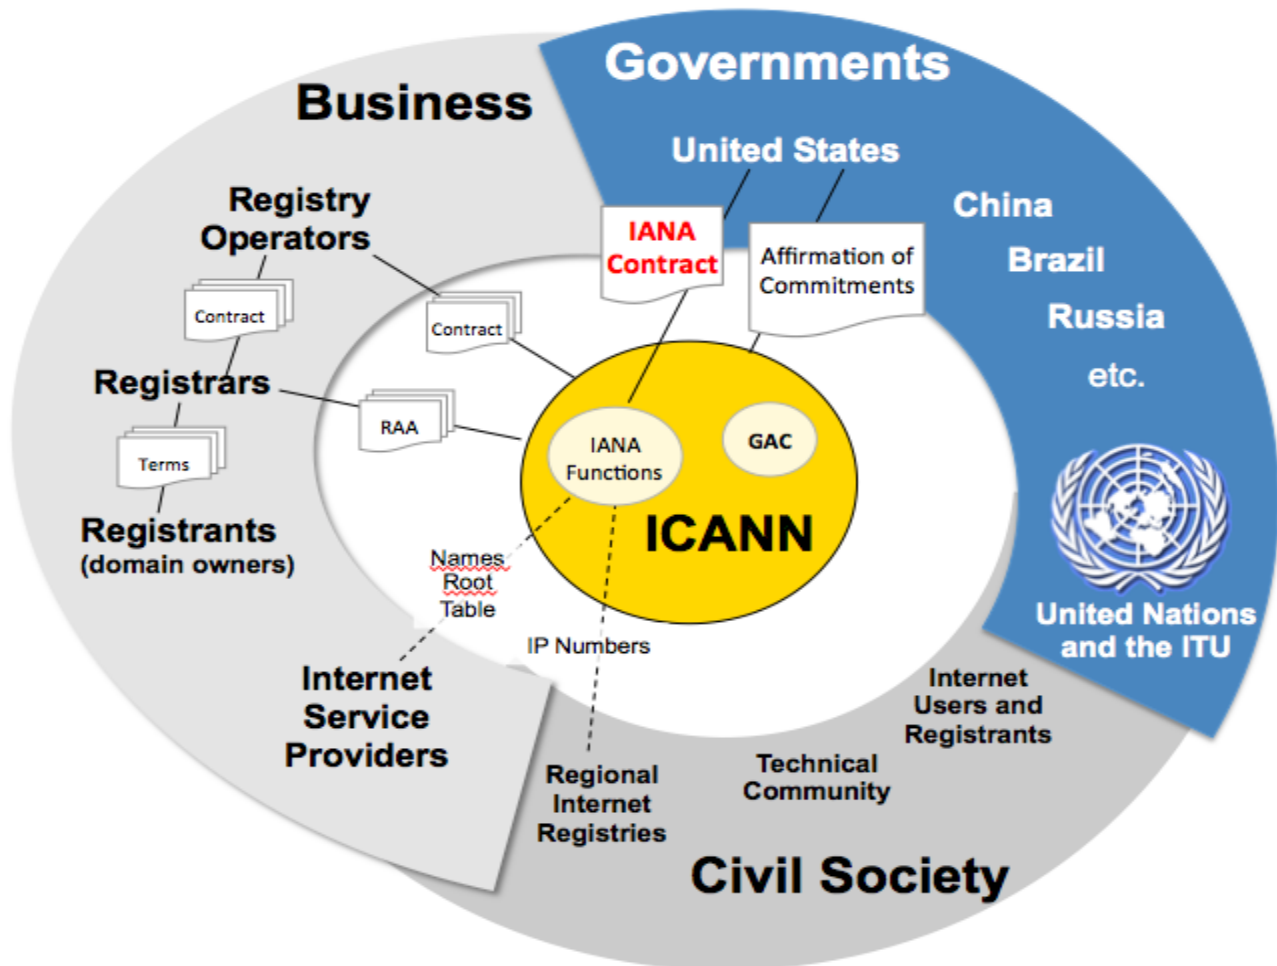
Governments

Business

United States

IANA Contract

Affirmation of Commitments

China

Brazil

Russia

etc.

Registry Operators

Contract

Contract

Registrars

RAA

Terms

Registrants (domain owners)

IANA Functions

GAC

ICANN

Names Root Table

IP Numbers

United Nations and the ITU

Internet Service Providers

Internet Users and Registrants

Technical Community

Regional Internet Registries

Civil Society